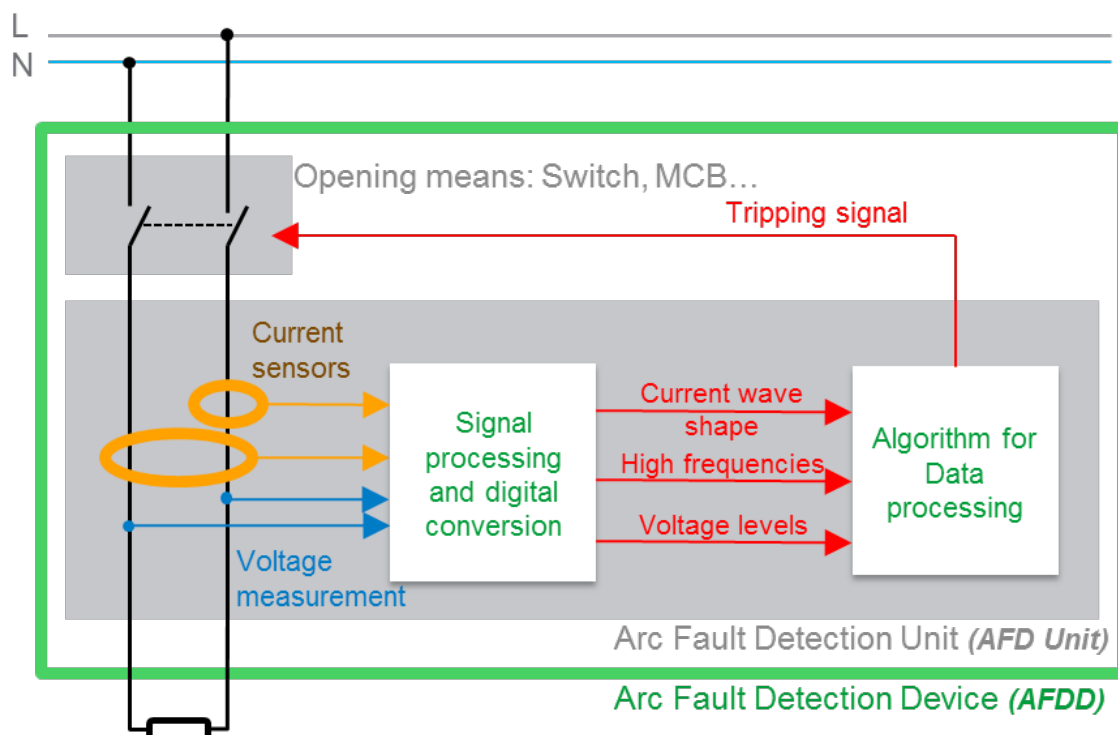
L

N

Opening means: Switch, MCB…

Tripping signal

Current sensors

Signal processing and digital conversion

Current wave shape

High frequencies

Voltage levels

Algorithm for Data processing

Voltage measurement

Arc Fault Detection Unit (AFD Unit)

Arc Fault Detection Device (AFDD)